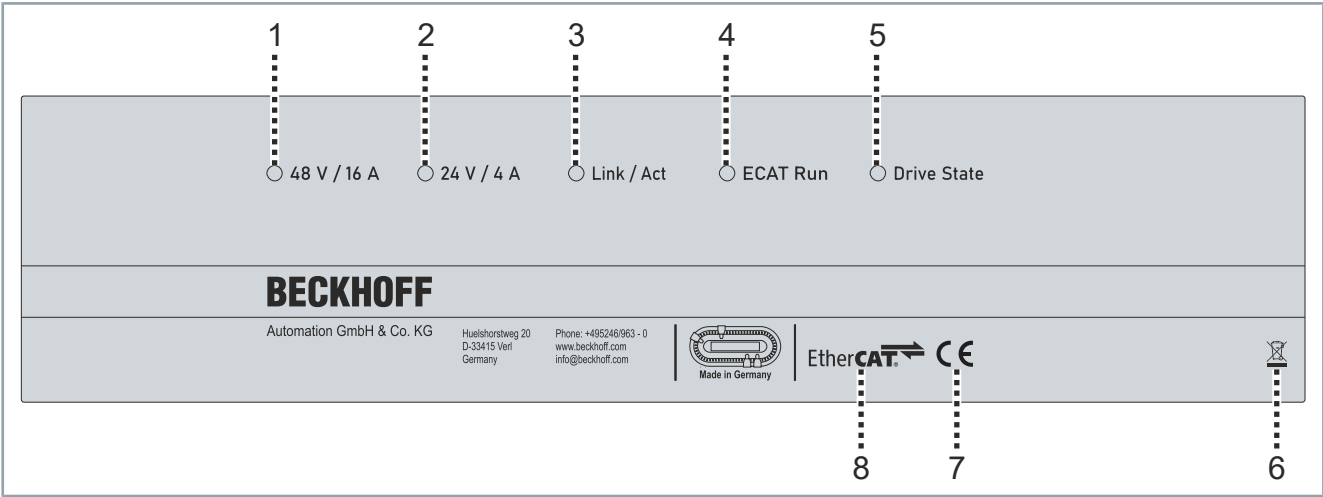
1 2 3 4 5

48 V / 16 A 24 V / 4 A Link / Act ECAT Run Drive State

BECKHOFF

Automation GmbH & Co. KG

Huelshorstweg 20
D-33415 Verl
Germany

Phone: +495246/963 - 0
www.beckhoff.com
info@beckhoff.com

Made in Germany

EtherCAT CE

8 7 6